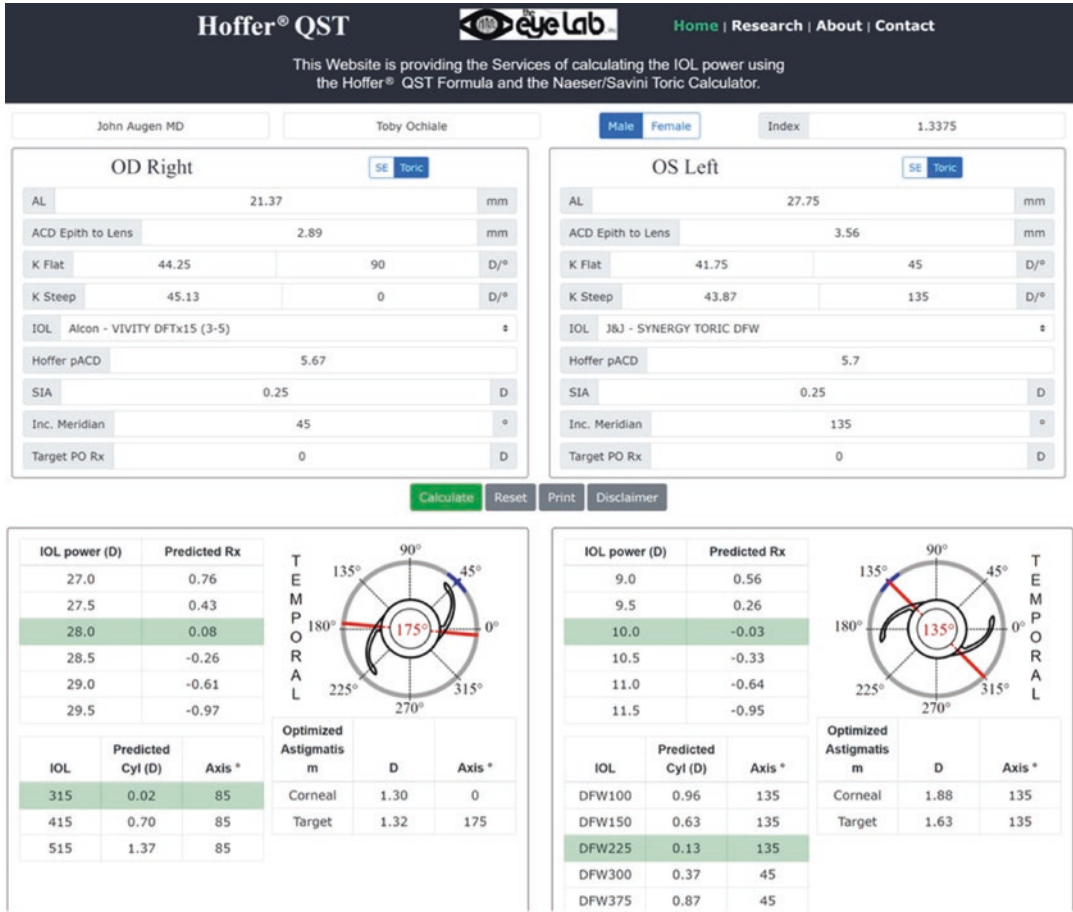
Hoffer® QST

the eye lab

Home | Research | About | Contact

This Website is providing the Services of calculating the IOL power using the Hoffer® QST Formula and the Naeser/Savini Toric Calculator.

John Augen MD

Toby Ochiale

Male Female

Index 1.3375

OD Right

SE Toric

| AL | 21.37 | | mm |
|---|---|---|---|
| ACD Epith to Lens | 2.89 | | mm |
| K Flat | 44.25 | 90 | D/° |
| K Steep | 45.13 | 0 | D/° |
| IOL | Alcon - VIVITY DFTx15 (3-5) | | |
| Hoffer pACD | 5.67 | | |
| SIA | 0.25 | | D |
| Inc. Meridian | 45 | | ° |
| Target PO Rx | 0 | | D |

OS Left

SE Toric

| AL | 27.75 | | mm |
|---|---|---|---|
| ACD Epith to Lens | 3.56 | | mm |
| K Flat | 41.75 | 45 | D/° |
| K Steep | 43.87 | 135 | D/° |
| IOL | J&J - SYNERGY TORIC DFW | | |
| Hoffer pACD | 5.7 | | |
| SIA | 0.25 | | D |
| Inc. Meridian | 135 | | ° |
| Target PO Rx | 0 | | D |

Calculate Reset Print Disclaimer

| IOL power (D) | Predicted Rx |
|---|---|
| 27.0 | 0.76 |
| 27.5 | 0.43 |
| 28.0 | 0.08 |
| 28.5 | -0.26 |
| 29.0 | -0.61 |
| 29.5 | -0.97 |

TEMPORAL

90° 135° 45° 180° 175° 0° 225° 270° 315°

| IOL | Predicted Cyl (D) | Axis ° |
|---|---|---|
| 315 | 0.02 | 85 |
| 415 | 0.70 | 85 |
| 515 | 1.37 | 85 |

| Optimized Astigmatism | D | Axis ° |
|---|---|---|
| Corneal | 1.30 | 0 |
| Target | 1.32 | 175 |

| IOL power (D) | Predicted Rx |
|---|---|
| 9.0 | 0.56 |
| 9.5 | 0.26 |
| 10.0 | -0.03 |
| 10.5 | -0.33 |
| 11.0 | -0.64 |
| 11.5 | -0.95 |

90° 135° 45° 180° 135° 0° 225° 270° 315°

TEMPORAL

| IOL | Predicted Cyl (D) | Axis ° |
|---|---|---|
| DFW100 | 0.96 | 135 |
| DFW150 | 0.63 | 135 |
| DFW225 | 0.13 | 135 |
| DFW300 | 0.37 | 45 |
| DFW375 | 0.87 | 45 |

| Optimized Astigmatism | D | Axis ° |
|---|---|---|
| Corneal | 1.88 | 135 |
| Target | 1.63 | 135 |